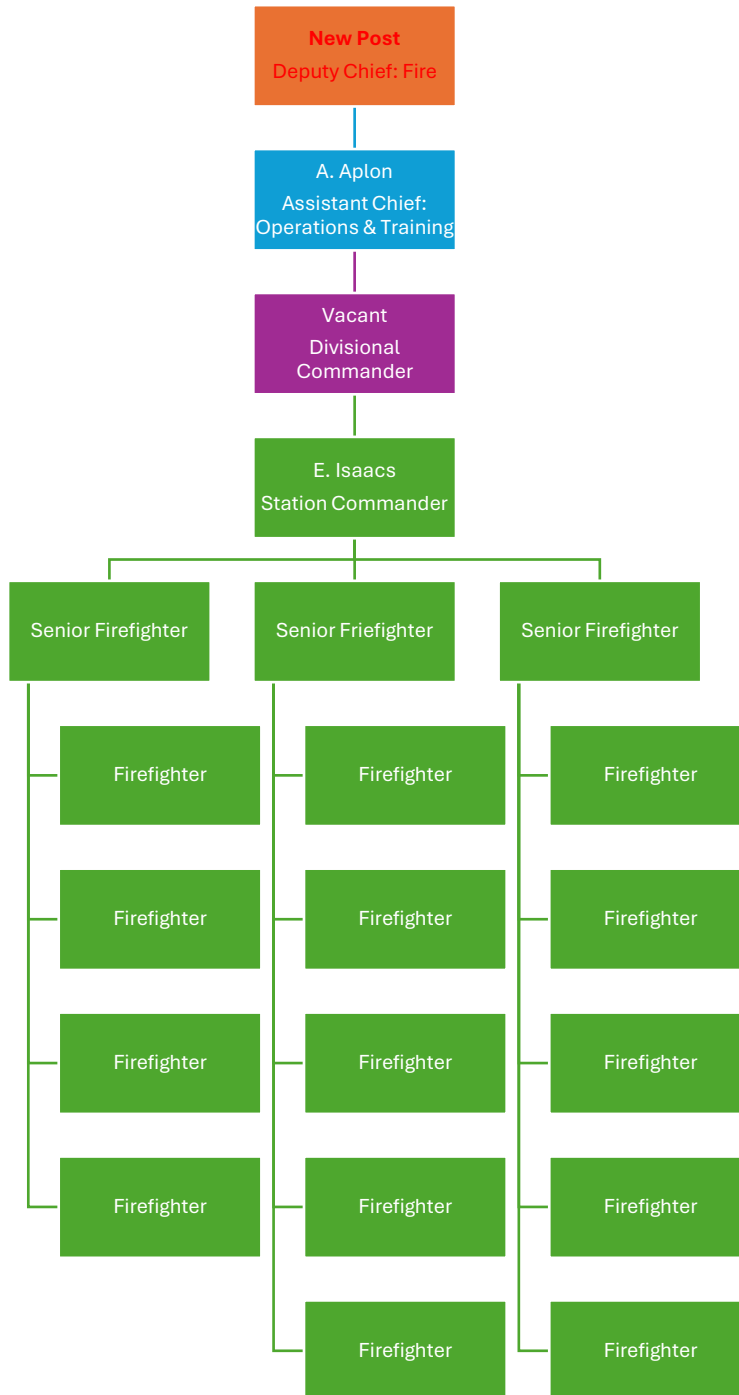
New Post
Deputy Chief: Fire

A. Aplon
Assistant Chief: Operations & Training

Vacant
Divisional Commander

E. Isaacs
Station Commander

Senior Firefighter

Firefighter

Firefighter

Firefighter

Firefighter

Senior Friefighter

Firefighter

Firefighter

Firefighter

Firefighter

Firefighter

Senior Firefighter

Firefighter

Firefighter

Firefighter

Firefighter

Firefighter